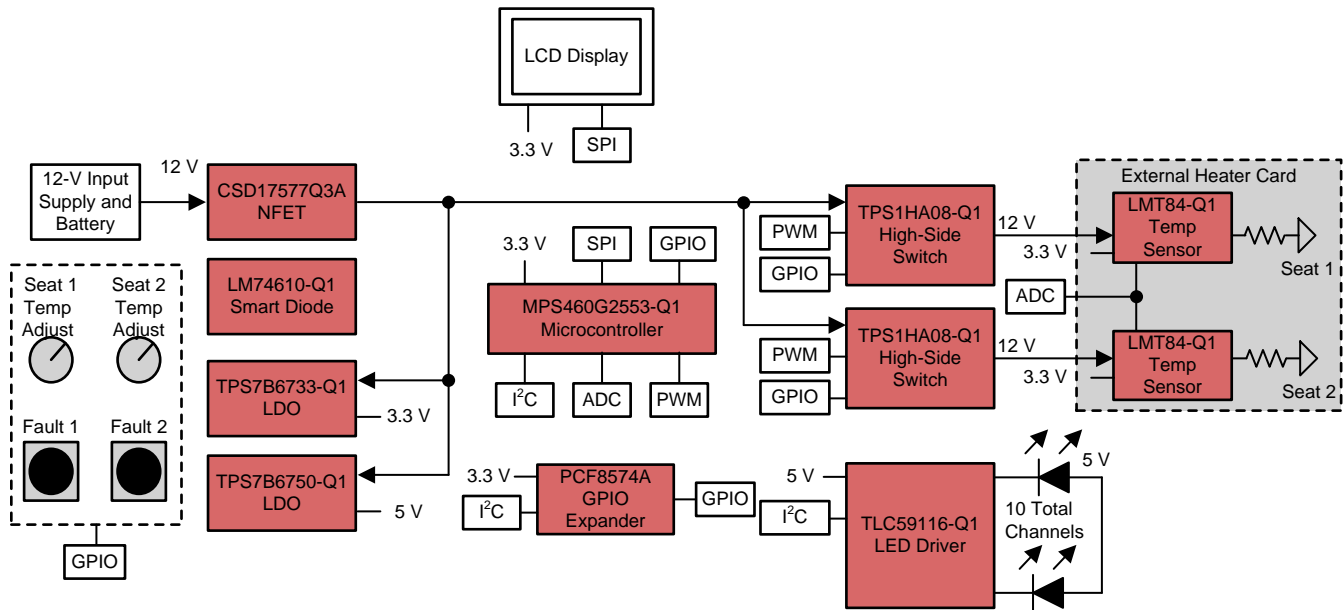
LCD Display

3.3 V

SPI

12-V Input Supply and Battery

12 V

CSD17577Q3A NFET

LM74610-Q1 Smart Diode

Seat 1 Temp Adjust

Seat 2 Temp Adjust

Fault 1

Fault 2

GPIO

TPS7B6733-Q1 LDO

3.3 V

TPS7B6750-Q1 LDO

5 V

3.3 V

SPI

GPIO

MPS460G2553-Q1 Microcontroller

$I^2C$

ADC

PWM

3.3 V

PCF8574A GPIO Expander

$I^2C$

GPIO

PWM

GPIO

TPS1HA08-Q1 High-Side Switch

PWM

GPIO

TPS1HA08-Q1 High-Side Switch

External Heater Card

12 V

3.3 V

LMT84-Q1 Temp Sensor

Seat 1

ADC

12 V

3.3 V

LMT84-Q1 Temp Sensor

Seat 2

5 V

$I^2C$

TLC59116-Q1 LED Driver

5 V

10 Total Channels